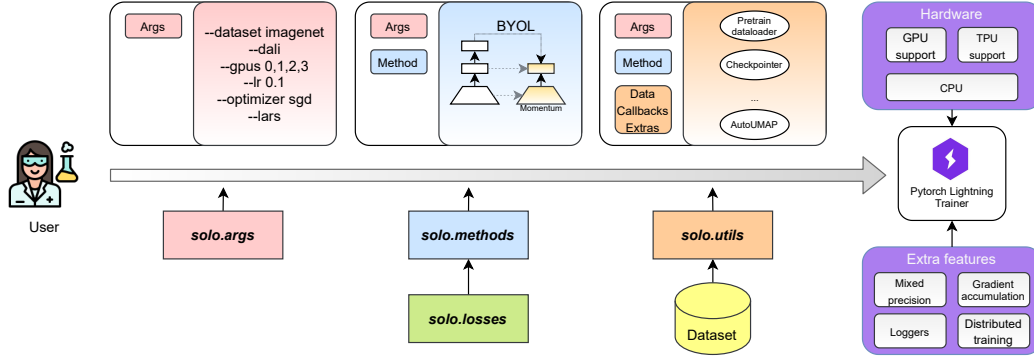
Args

--dataset imagenet
--dali
--gpus 0,1,2,3
--lr 0.1
--optimizer sgd
--lars

Args

Method

BYOL

Momentum

Args

Method

Data
Callbacks
Extras

Pretrain
dataloader

Checkpointer

...

AutoUMAP

Hardware

GPU
support

TPU
support

CPU

Pytorch Lightning
Trainer

User

solo.args

solo.methods

solo.utils

solo.losses

Dataset

Extra features

Mixed
precision

Gradient
accumulation

Loggers

Distributed
training